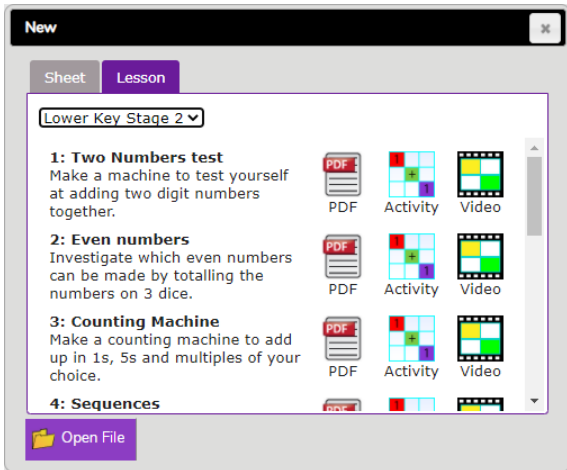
New

×

Sheet Lesson

Lower Key Stage 2

1: Two Numbers test
Make a machine to test yourself at adding two digit numbers together.

PDF Activity Video

2: Even numbers
Investigate which even numbers can be made by totalling the numbers on 3 dice.

PDF Activity Video

3: Counting Machine
Make a counting machine to add up in 1s, 5s and multiples of your choice.

PDF Activity Video

4: Sequences

Open File